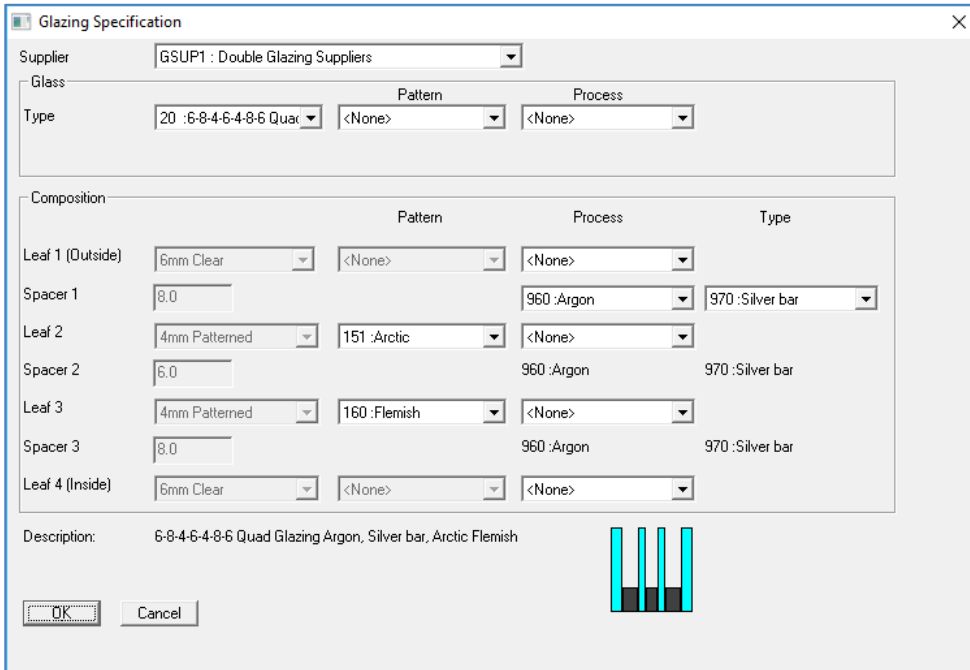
Glazing Specification

×

Supplier GSUP1 : Double Glazing Suppliers

Glass

Type 20 :6-8-4-6-4-8-6 Quad

Pattern <None>

Process <None>

Composition

| | | Pattern | Process | Type |
|---|---|---|---|---|
| Leaf 1 (Outside) | 6mm Clear | <None> | <None> | |
| Spacer 1 | 8.0 | | 960 :Argon | 970 :Silver bar |
| Leaf 2 | 4mm Patterned | 151 :Arctic | <None> | |
| Spacer 2 | 6.0 | | 960 :Argon | 970 :Silver bar |
| Leaf 3 | 4mm Patterned | 160 :Flemish | <None> | |
| Spacer 3 | 8.0 | | 960 :Argon | 970 :Silver bar |
| Leaf 4 (Inside) | 6mm Clear | <None> | <None> | |

Description: 6-8-4-6-4-8-6 Quad Glazing Argon, Silver bar, Arctic Flemish

OK Cancel